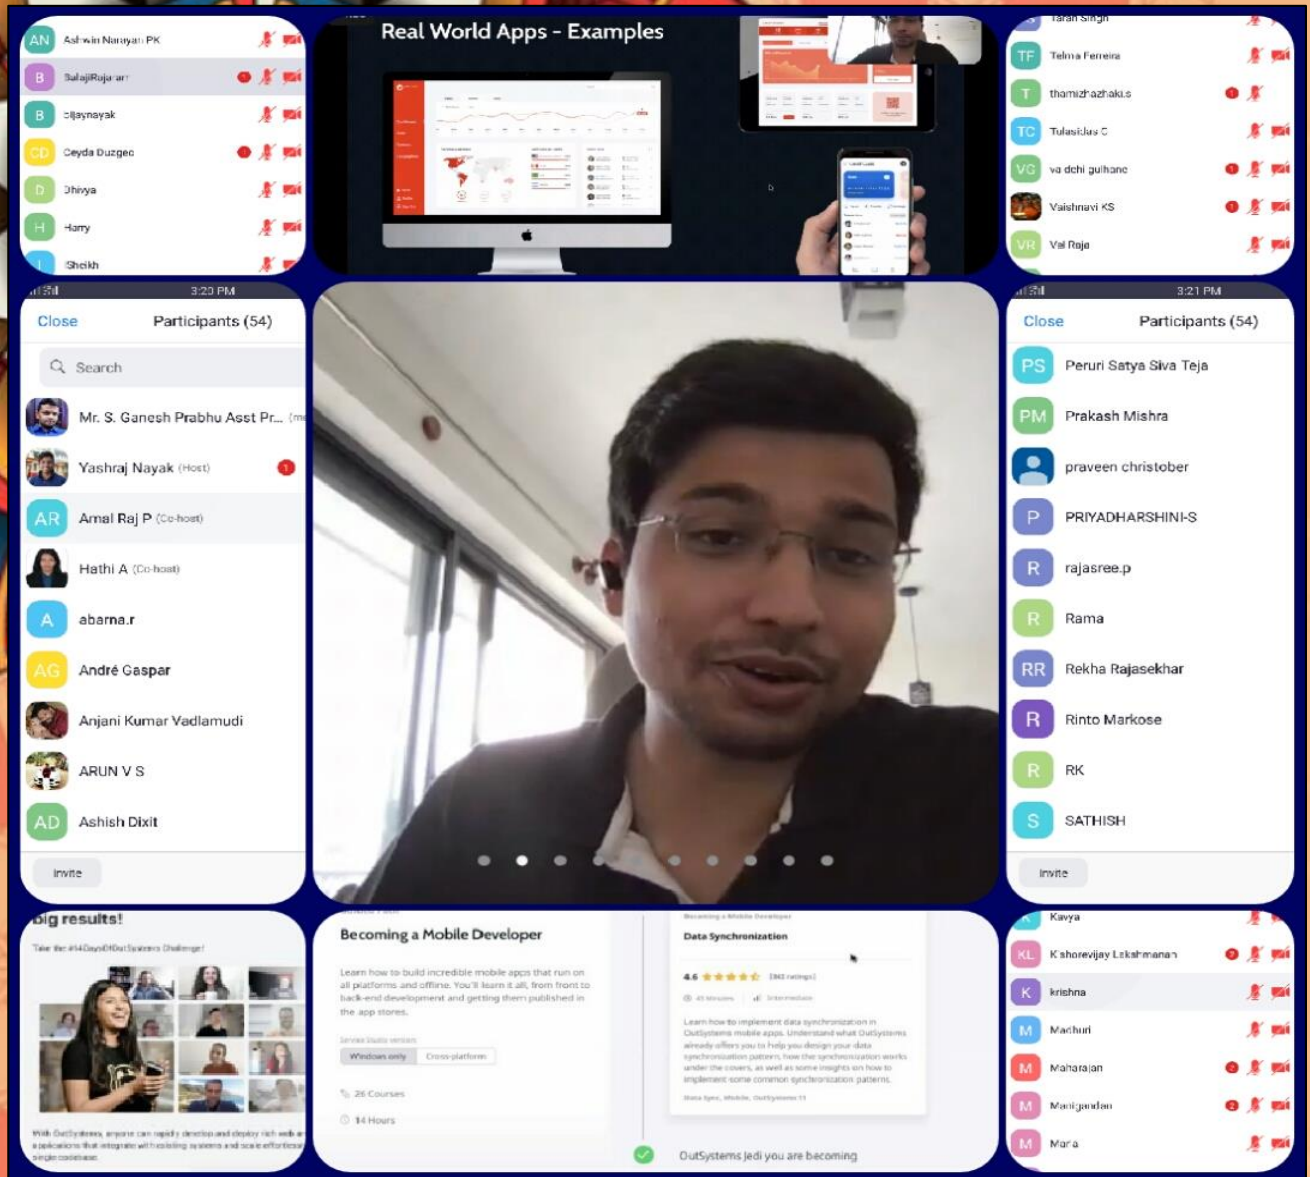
AN Ashwin Narayan PK
B BalajiRajaram
B bijaynayak
CD Ceyda Duzgeç
D Dhivya
H Harry
I Sheikh

Real World Apps - Examples

Taran Singh
TF Telma Ferreira
T thamizhazhaku.s
TC Tulasidas C
VG va dchi gulhane
Vaishnavi KS
VR Val Raja

3:20 PM
Close Participants (54)
Search
Mr. S. Ganesh Prabhu Asst Pr... (me)
Yashraj Nayak (Host)
AR Amal Raj P (Co-host)
Hathi A (Co-host)
A abarna.r
AG André Gaspar
Anjani Kumar Vadlamudi
ARUN V S
AD Ashish Dixit
Invite

3:21 PM
Close Participants (54)
PS Peruri Satya Siva Teja
PM Prakash Mishra
praveen christober
P PRIYADHARSHINI-S
R rajasree.p
R Rama
RR Rekha Rajasekhar
R Rinto Markose
R RK
S SATHISH
Invite

big results!
Take the #14DaysOfOutSystems Challenge!
With OutSystems, anyone can rapidly develop and deploy rich web and applications that integrate with existing systems and scale effortless single codebase.

Becoming a Mobile Developer
Learn how to build incredible mobile apps that run on all platforms and offline. You'll learn it all, from front to back-end development and getting them published in the app stores.
Windows only Cross-platform
26 Courses
14 Hours

Becoming a Mobile Developer
Data Synchronization
4.6 ★★★★★ (842 ratings)
45 Minutes Intermediate
Learn how to implement data synchronization in OutSystems mobile apps. Understand what OutSystems already offers you to help you design your data synchronization pattern, how the synchronization works under the covers, as well as some insights on how to implement some common synchronization patterns.
Data Sync, Mobile, OutSystems 11
OutSystems Jedi you are becoming

Kavya
KL K'shorevijay Lakshmanan
K krishna
M Madhuri
M Maharajan
M Manigandan
M Maria